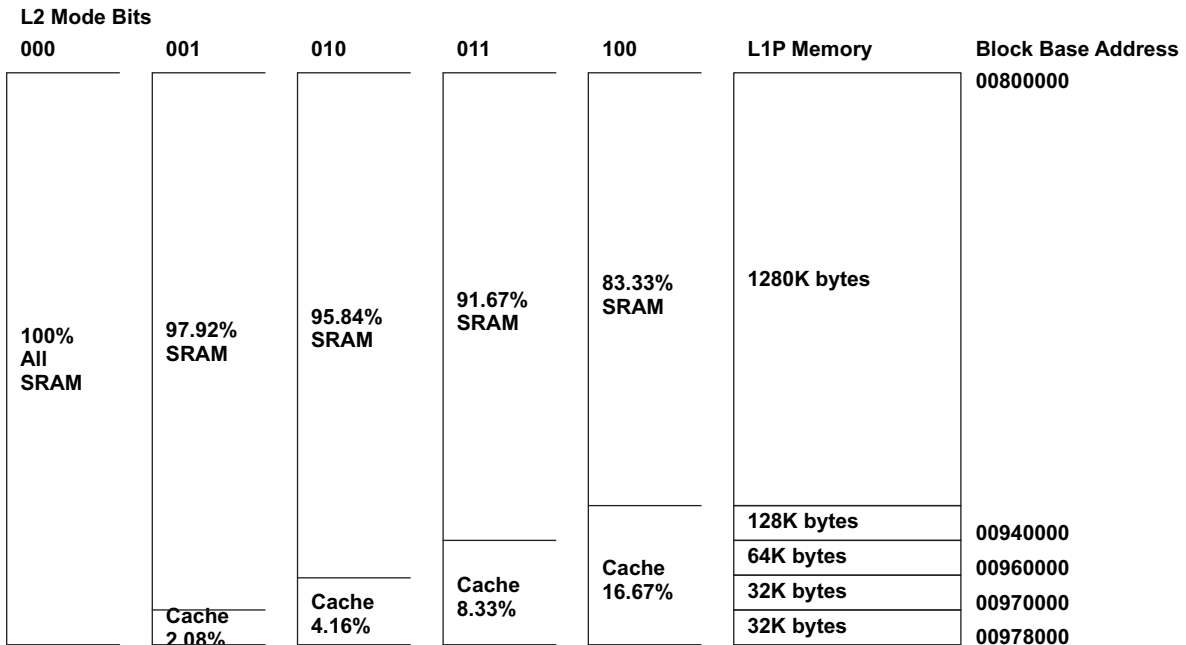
L2 Mode Bits

000

001

010

011

100

L1P Memory

Block Base Address

00800000

100%
All
SRAM

97.92%
SRAM

Cache
2.08%

95.84%
SRAM

Cache
4.16%

91.67%
SRAM

Cache
8.33%

83.33%
SRAM

Cache
16.67%

1280K bytes

128K bytes

64K bytes

32K bytes

32K bytes

00940000

00960000

00970000

00978000